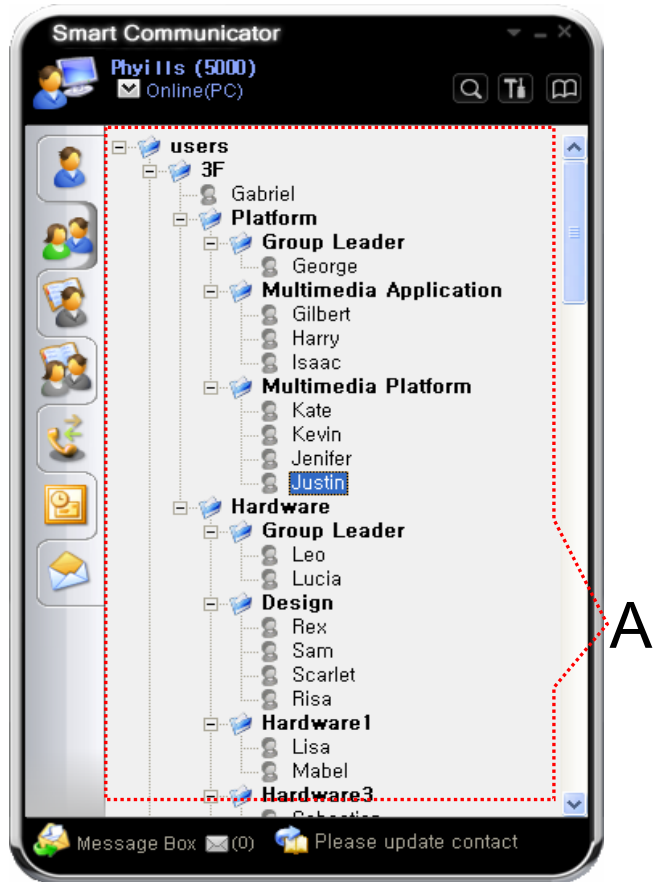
Smart Communicator

Phyills (5000)
Online(PC)

users
3F
Gabriel
Platform
Group Leader
George
Multimedia Application
Gilbert
Harry
Isaac
Multimedia Platform
Kate
Kevin
Jenifer
Justin
Hardware
Group Leader
Leo
Lucia
Design
Rex
Sam
Scarlet
Risa
Hardware1
Lisa
Mabel
Hardware3
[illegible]

A

Message Box (0)
Please update contact